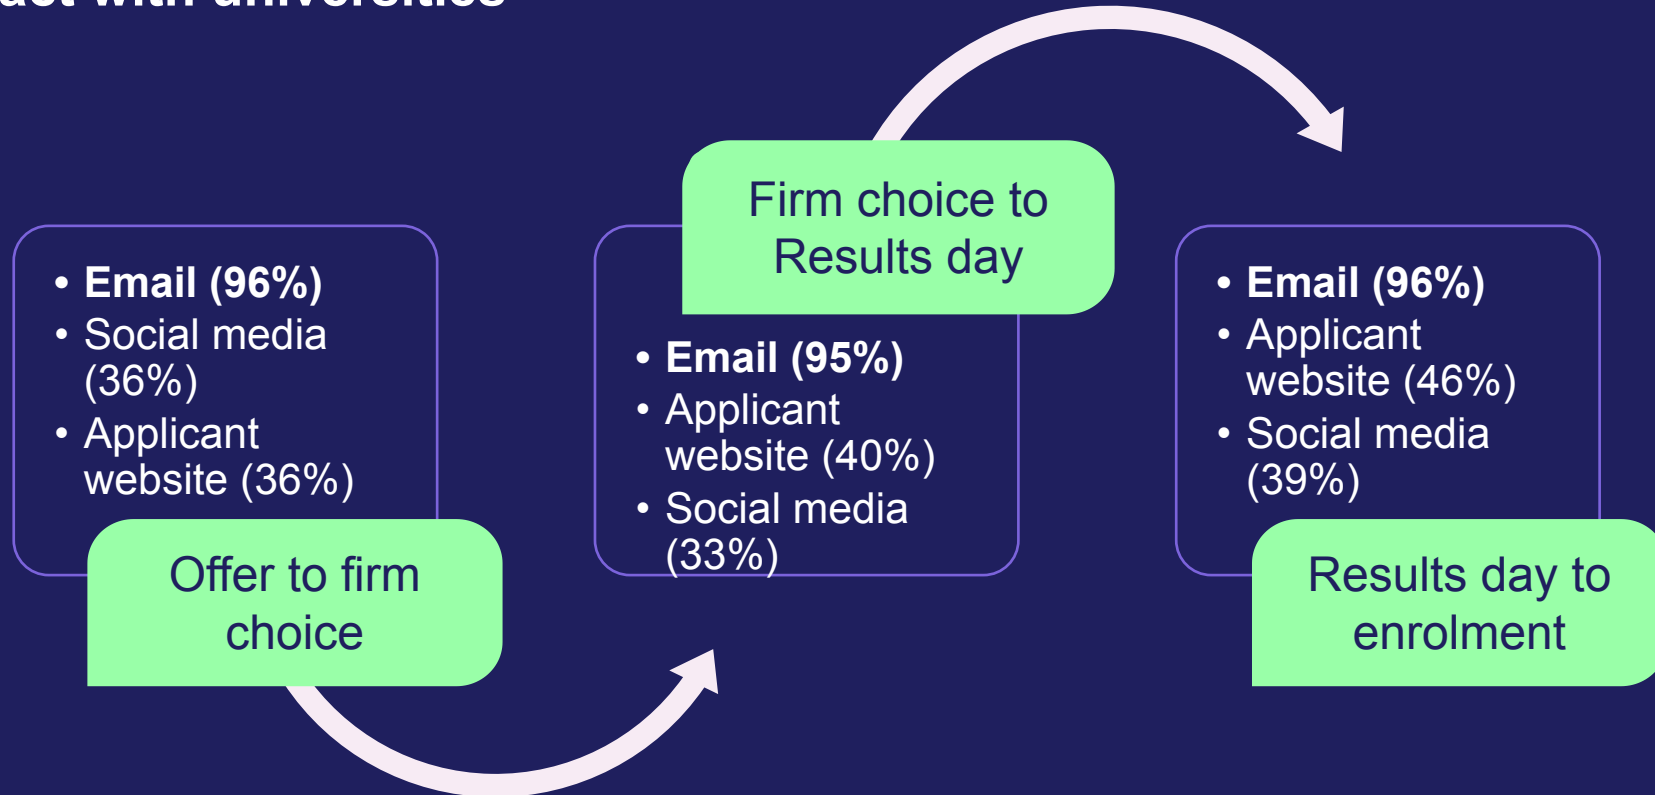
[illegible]

- **Email (96%)**
- Social media (36%)
- Applicant website (36%)

Offer to firm choice

Firm choice to Results day

- **Email (95%)**
- Applicant website (40%)
- Social media (33%)

- **Email (96%)**
- Applicant website (46%)
- Social media (39%)

Results day to enrolment